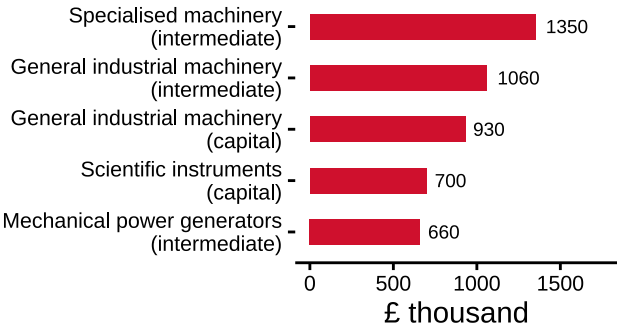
| Category | £ thousand |
|---|---|
| Specialised machinery (intermediate) | 1350 |
| General industrial machinery (intermediate) | 1060 |
| General industrial machinery (capital) | 930 |
| Scientific instruments (capital) | 700 |
| Mechanical power generators (intermediate) | 660 |

0
500
1000
1500
£ thousand